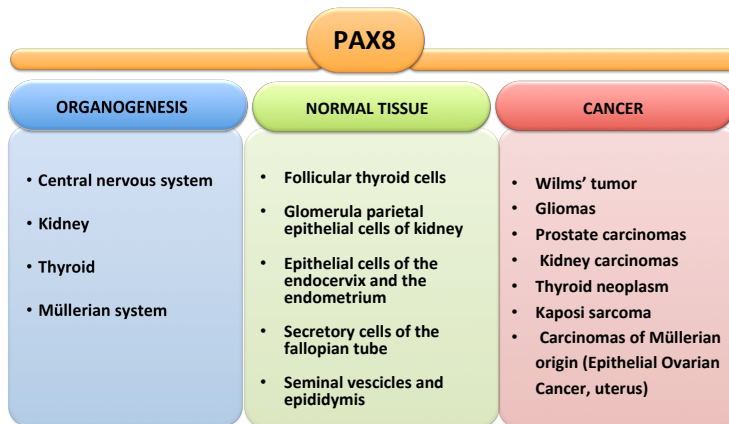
PAX8

ORGANOGENESIS

• Central nervous system
• Kidney
• Thyroid
• Müllerian system

NORMAL TISSUE

• Follicular thyroid cells
• Glomerula parietal epithelial cells of kidney
• Epithelial cells of the endocervix and the endometrium
• Secretory cells of the fallopian tube
• Seminal vescicles and epididymis

CANCER

• Wilms' tumor
• Gliomas
• Prostate carcinomas
• Kidney carcinomas
• Thyroid neoplasm
• Kaposi sarcoma
• Carcinomas of Müllerian origin (Epithelial Ovarian Cancer, uterus)